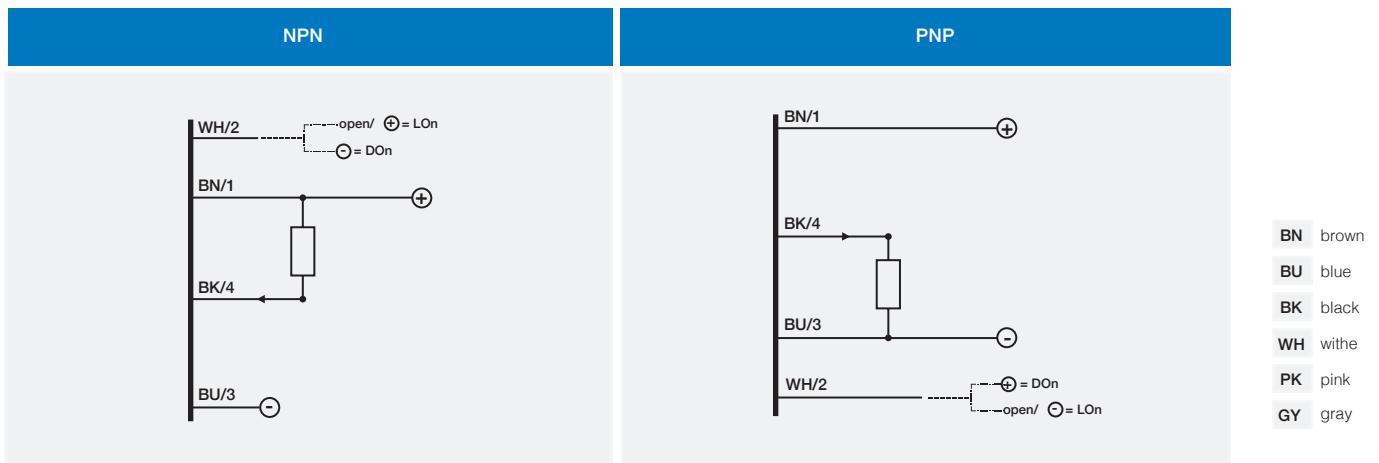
NPN

WH/2
open/ $\oplus$ = LOn
$\ominus$ = DOn
BN/1
$\oplus$
BK/4
BU/3
$\ominus$

PNP

BN/1
$\oplus$
BK/4
BU/3
$\ominus$
WH/2
$\oplus$ = DOn
open/ $\ominus$ = LOn

| BN | brown |
|---|---|
| BU | blue |
| BK | black |
| WH | withe |
| PK | pink |
| GY | gray |